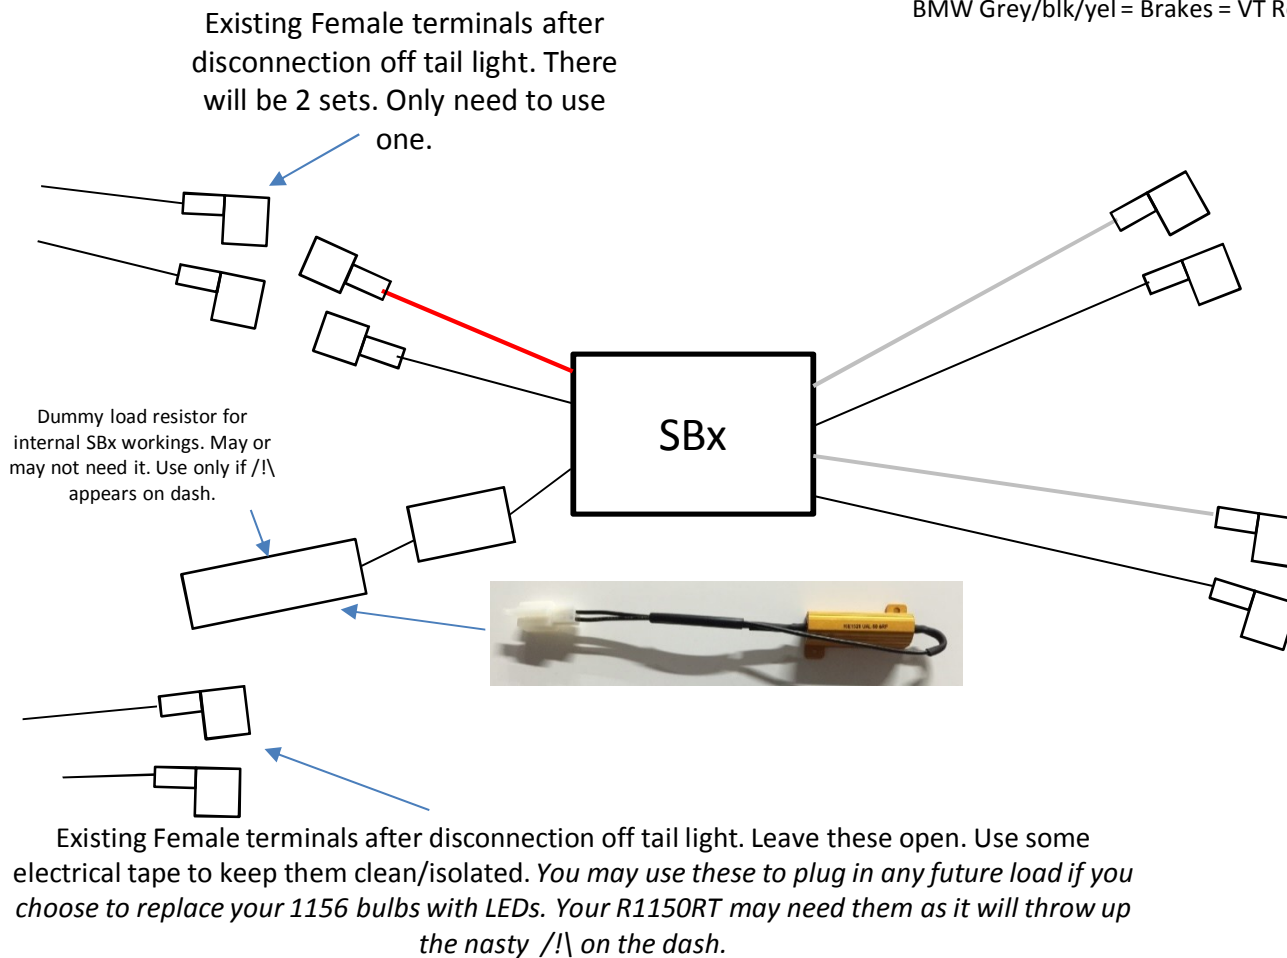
Existing Female terminals after disconnection off tail light. There will be 2 sets. Only need to use one.

BMW Grey/blk/yel = Brakes = VT R

SBx

Dummy load resistor for internal SBx workings. May or may not need it. Use only if /!\ appears on dash.

Existing Female terminals after disconnection off tail light. Leave these open. Use some electrical tape to keep them clean/isolated. *You may use these to plug in any future load if you choose to replace your 1156 bulbs with LEDs. Your R1150RT may need them as it will throw up the nasty /!\ on the dash.*